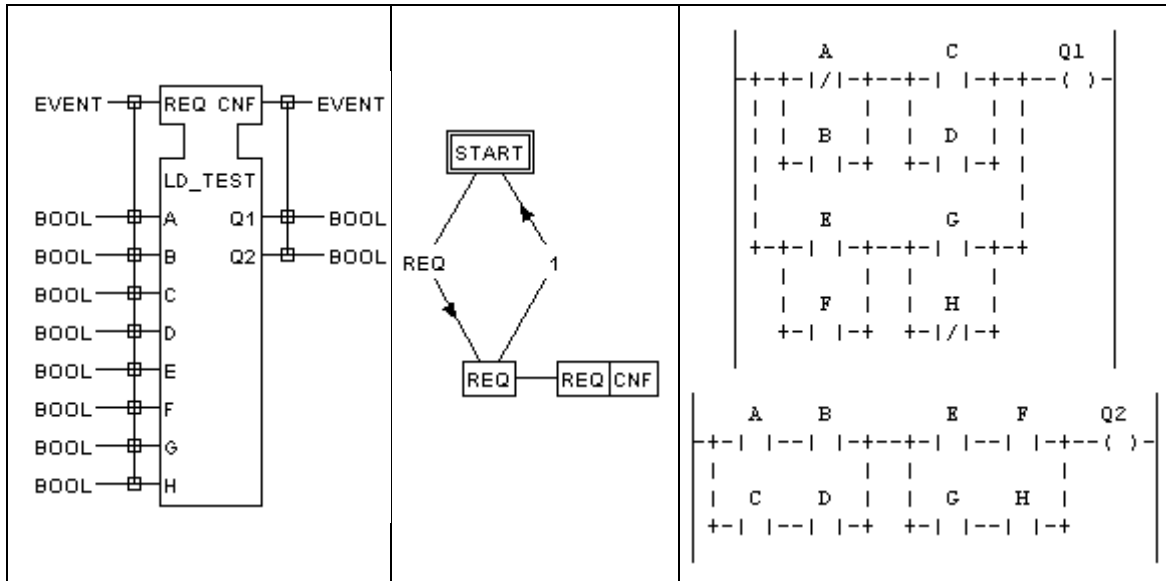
EVENT REQ CNF EVENT
LD_TEST
BOOL A Q1 BOOL
BOOL B Q2 BOOL
BOOL C
BOOL D
BOOL E
BOOL F
BOOL G
BOOL H

START
REQ
1
REQ
REQ CNF

A C Q1
-|/|- -| |- -( )-
B D
E G
F H
-| |- -|/|-

A B E F Q2
-| |--| |- -| |--| |- -( )-
C D G H